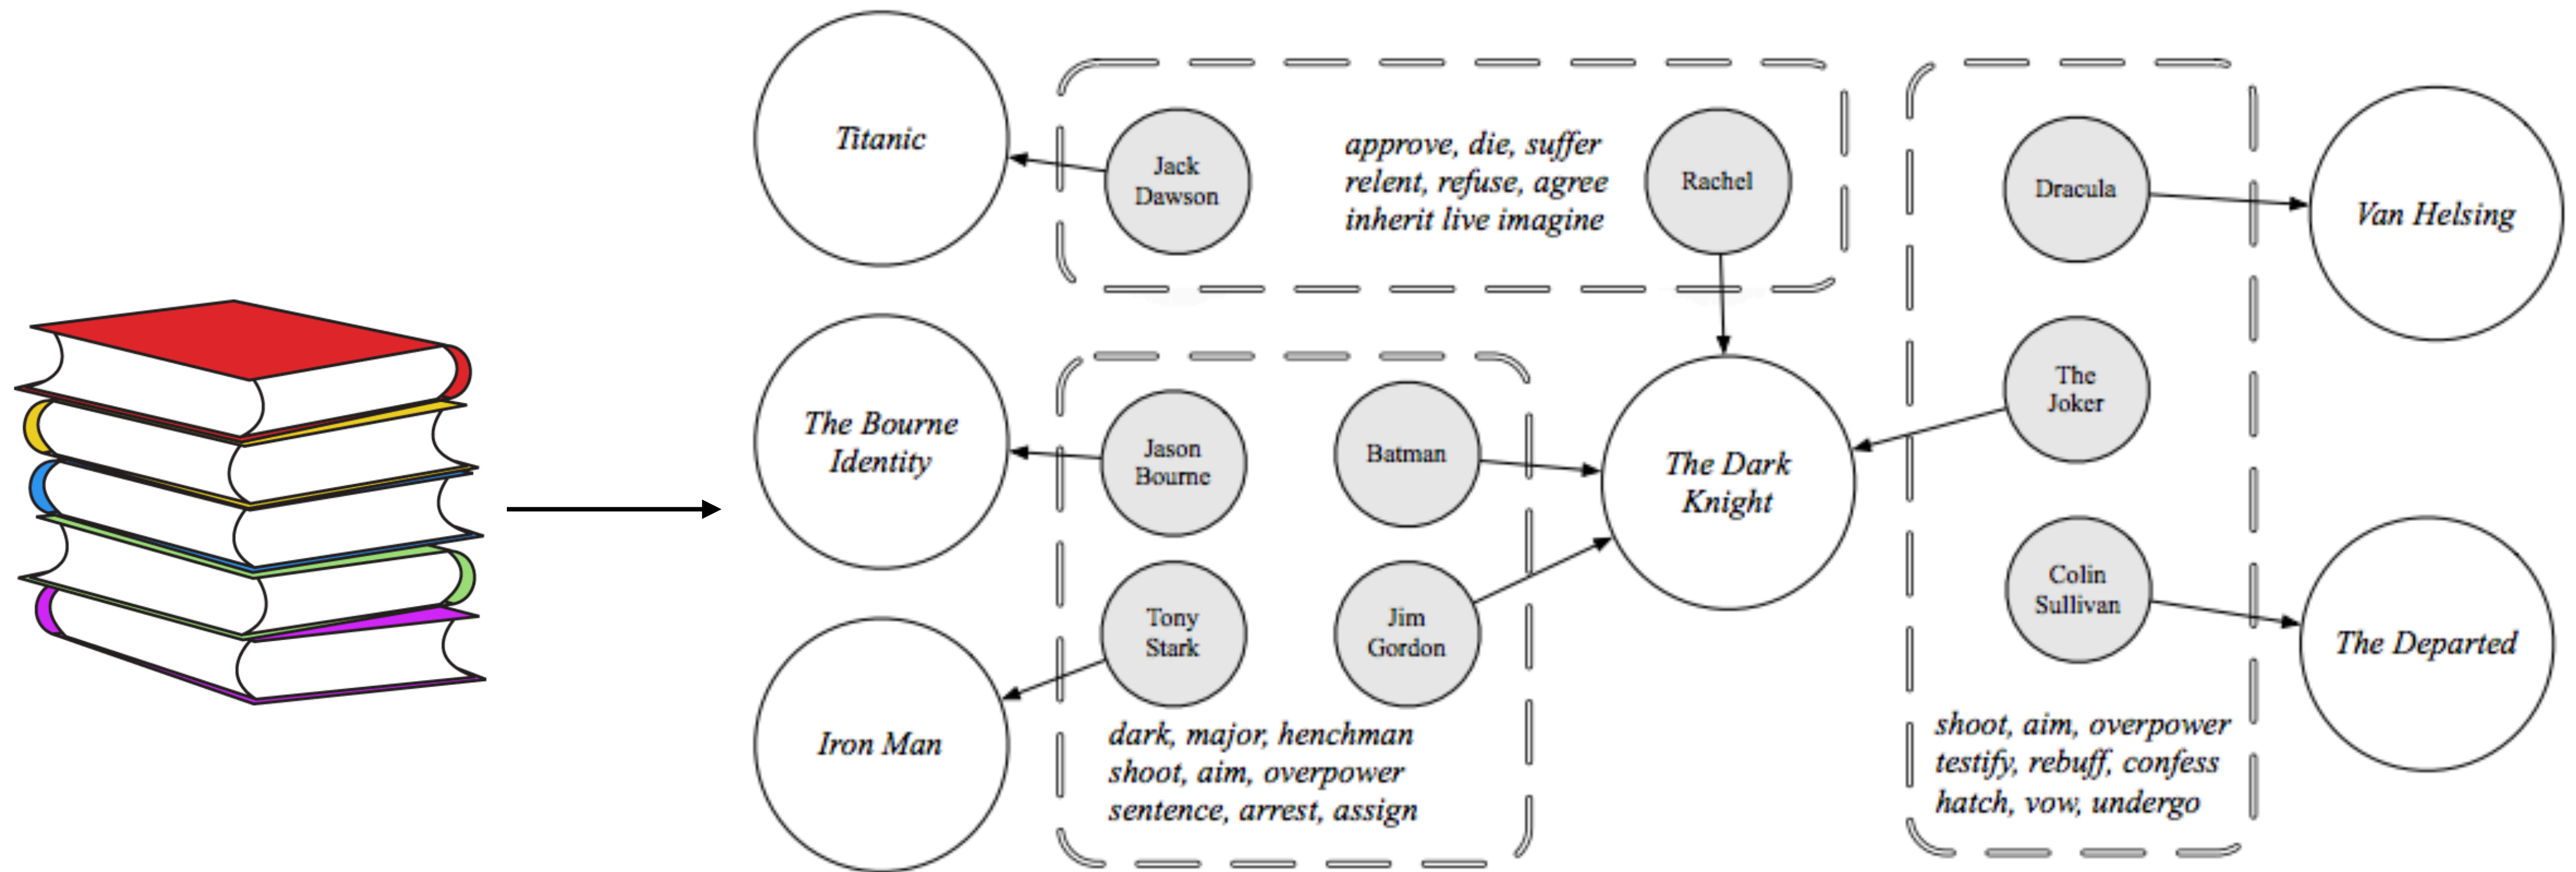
Titanic

Jack Dawson

approve, die, suffer
relent, refuse, agree
inherit live imagine

Rachel

Dracula

Van Helsing

The Bourne Identity

Jason Bourne

Batman

The Dark Knight

The Joker

Tony Stark

Jim Gordon

Colin Sullivan

The Departed

Iron Man

dark, major, henchman
shoot, aim, overpower
sentence, arrest, assign

shoot, aim, overpower
testify, rebuff, confess
hatch, vow, undergo